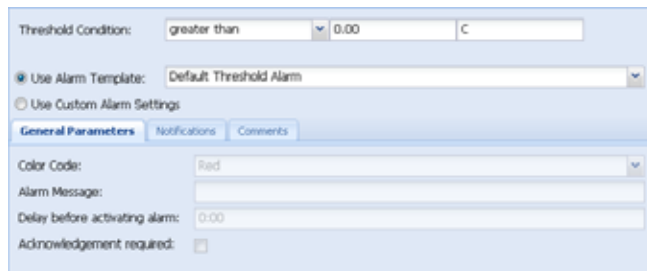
Threshold Condition: greater than 0.00 C

Use Alarm Template: Default Threshold Alarm

Use Custom Alarm Settings

General Parameters | Notifications | Comments

Color Code: Red

Alarm Message:

Delay before activating alarm: 0:00

Acknowledgement required: